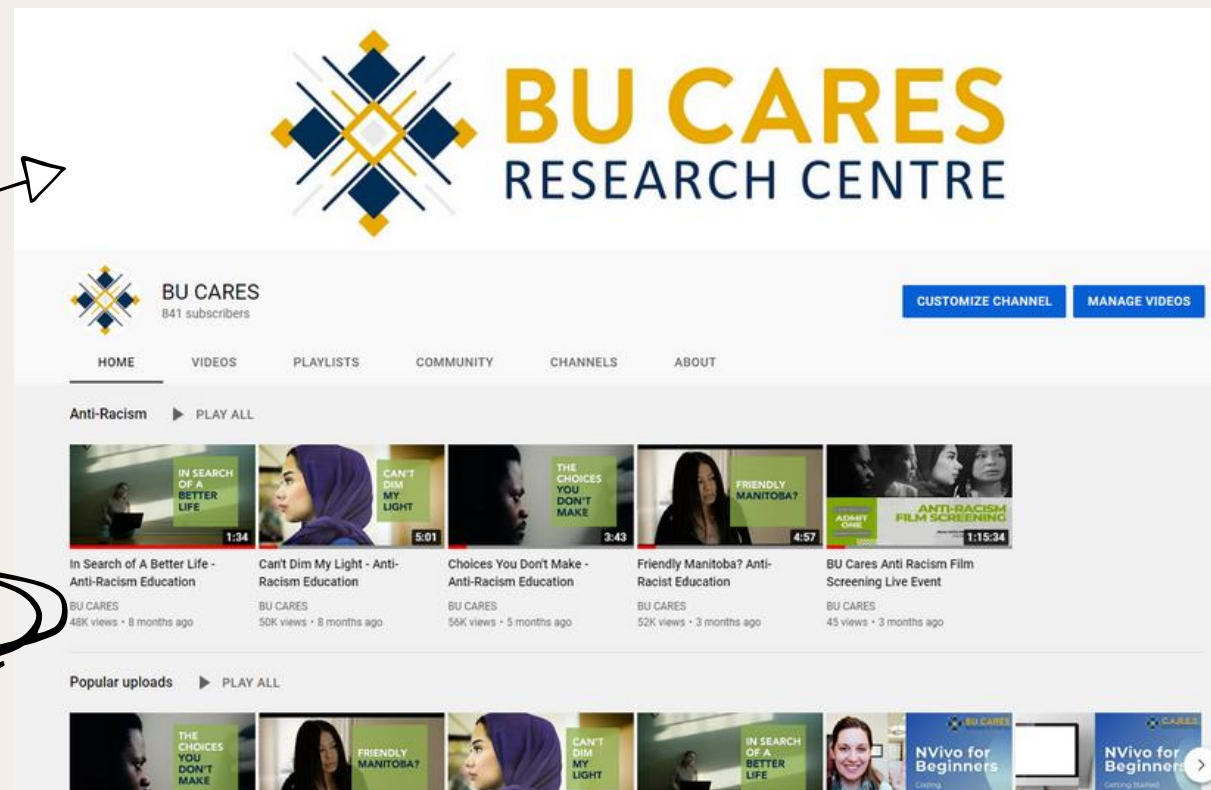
BU CARES
RESEARCH CENTRE

BU CARES
841 subscribers

CUSTOMIZE CHANNEL
MANAGE VIDEOS

HOME
VIDEOS
PLAYLISTS
COMMUNITY
CHANNELS
ABOUT

Anti-Racism ▶ PLAY ALL

IN SEARCH OF A BETTER LIFE
1:34
In Search of A Better Life - Anti-Racism Education
BU CARES
48K views • 8 months ago

CAN'T DIM MY LIGHT
5:01
Can't Dim My Light - Anti-Racism Education
BU CARES
50K views • 8 months ago

THE CHOICES YOU DON'T MAKE
3:43
Choices You Don't Make - Anti-Racism Education
BU CARES
56K views • 5 months ago

FRIENDLY MANITOBA?
4:57
Friendly Manitoba? Anti-Racist Education
BU CARES
52K views • 3 months ago

ADMIT ONE
ANTI-RACISM FILM SCREENING
1:15:34
BU Cares Anti Racism Film Screening Live Event
BU CARES
45 views • 3 months ago

Popular uploads ▶ PLAY ALL

THE CHOICES YOU DON'T MAKE
FRIENDLY MANITOBA?
CAN'T DIM MY LIGHT
IN SEARCH OF A BETTER LIFE
BU CARES
NVivo for Beginners
Coding
CARES
NVivo for Beginners
Getting Started